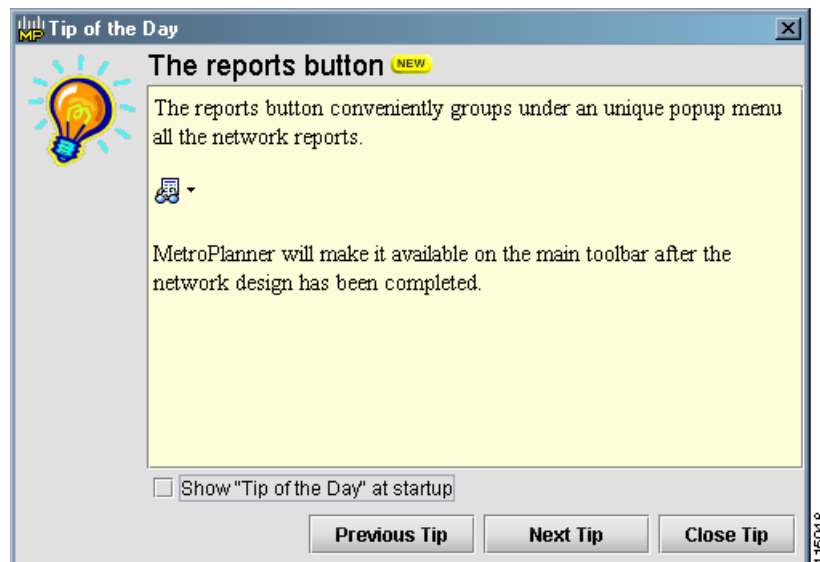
MP Tip of the Day

The reports button NEW

The reports button conveniently groups under an unique popup menu all the network reports.

MetroPlanner will make it available on the main toolbar after the network design has been completed.

Show "Tip of the Day" at startup

Previous Tip

Next Tip

Close Tip

115018